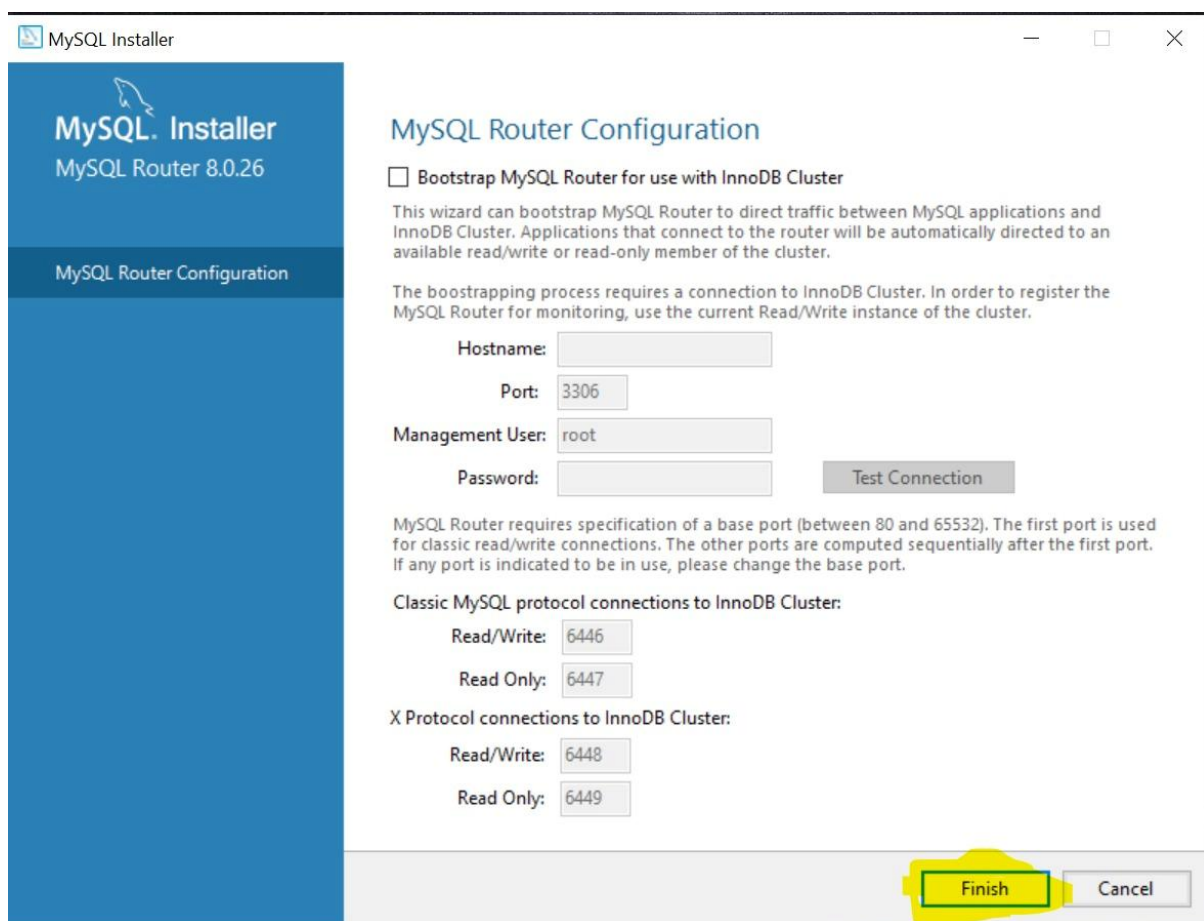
MySQL Installer

MySQL. Installer
MySQL Router 8.0.26

MySQL Router Configuration

MySQL Router Configuration

Bootstrap MySQL Router for use with InnoDB Cluster

This wizard can bootstrap MySQL Router to direct traffic between MySQL applications and InnoDB Cluster. Applications that connect to the router will be automatically directed to an available read/write or read-only member of the cluster.

The boostrapping process requires a connection to InnoDB Cluster. In order to register the MySQL Router for monitoring, use the current Read/Write instance of the cluster.

Hostname:

Port: 3306

Management User: root

Password:

Test Connection

MySQL Router requires specification of a base port (between 80 and 65532). The first port is used for classic read/write connections. The other ports are computed sequentially after the first port. If any port is indicated to be in use, please change the base port.

Classic MySQL protocol connections to InnoDB Cluster:

Read/Write: 6446

Read Only: 6447

X Protocol connections to InnoDB Cluster:

Read/Write: 6448

Read Only: 6449

Finish

Cancel